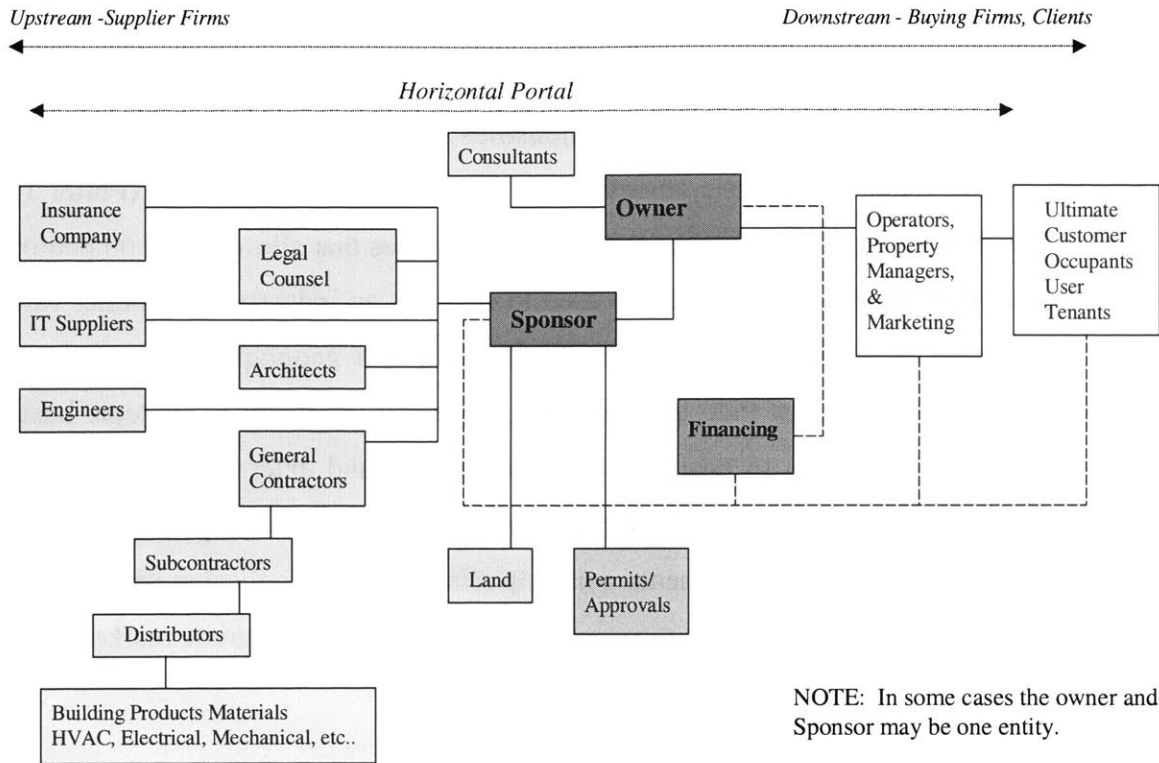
Upstream -Supplier Firms

Downstream - Buying Firms, Clients

Horizontal Portal

Consultants

Owner

Insurance Company

Legal Counsel

Operators, Property Managers, & Marketing

Ultimate Customer Occupants User Tenants

IT Suppliers

Sponsor

Architects

Engineers

Financing

General Contractors

Subcontractors

Land

Permits/ Approvals

Distributors

Building Products Materials HVAC, Electrical, Mechanical, etc..

NOTE: In some cases the owner and Sponsor may be one entity.